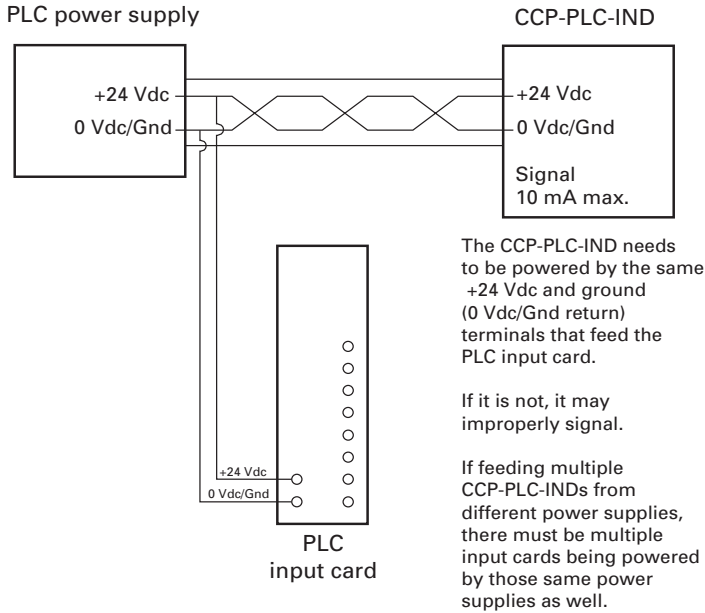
PLC power supply

CCP-PLC-IND

+24 Vdc

0 Vdc/Gnd

+24 Vdc

0 Vdc/Gnd

Signal
10 mA max.

The CCP-PLC-IND needs to be powered by the same +24 Vdc and ground (0 Vdc/Gnd return) terminals that feed the PLC input card.

If it is not, it may improperly signal.

If feeding multiple CCP-PLC-INDs from different power supplies, there must be multiple input cards being powered by those same power supplies as well.

+24 Vdc

0 Vdc/Gnd

PLC
input card